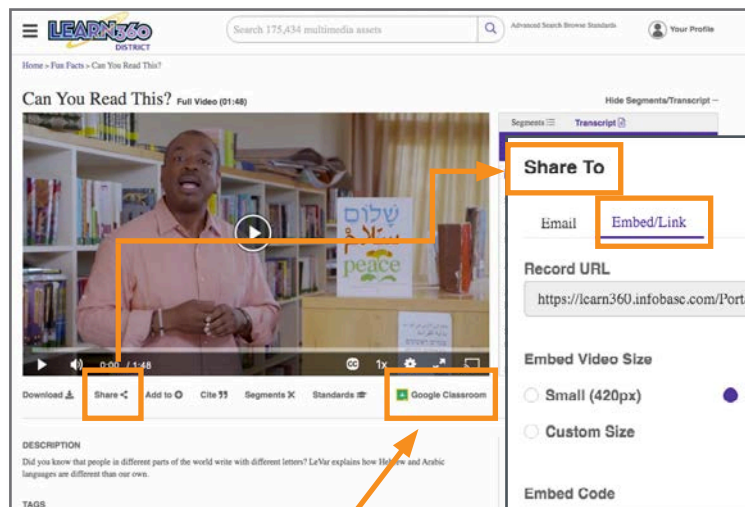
LEARN360 DISTRICT

Search 175,434 multimedia assets

Advanced Search Browse Standards

Your Profile

Home » Fun Facts » Can You Read This?

Can You Read This? Full Video (01:48)

Hide Segments/Transcript –

Segments

Transcript

שלום

peace

0:00 / 1:48

1x

Download

Share

Add to

Cite

Segments

Standards

Google Classroom

DESCRIPTION

Did you know that people in different parts of the world write with different letters? LeVar explains how Hebrew and Arabic languages are different than our own.

TAGS

Share To

Email

Embed/Link

Record URL

https://learn360.infobase.com/Port

Embed Video Size

Small (420px)

Custom Size

Embed Code